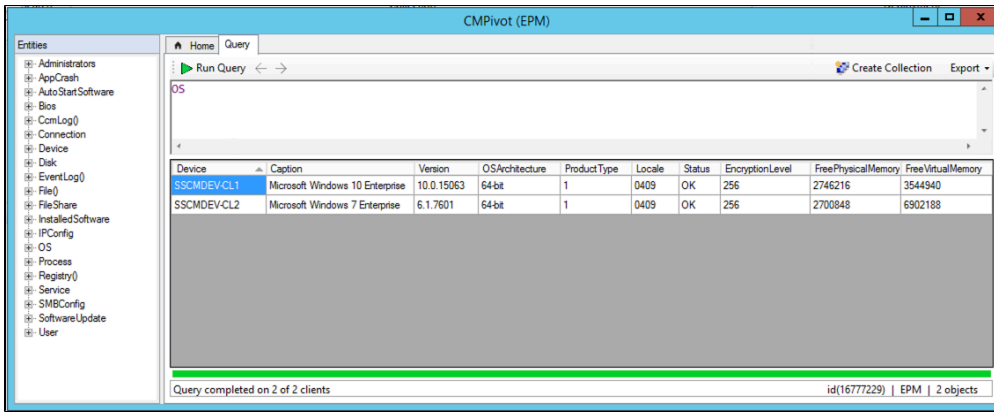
CMPivot (EPM)

Entities
Administrators
AppCrash
AutoStartSoftware
Bios
CcmLog()
Connection
Device
Disk
EventLog()
File()
FileShare
InstalledSoftware
IPConfig
OS
Process
Registry()
Service
SMBConfig
SoftwareUpdate
User

Home
Query

Run Query
Create Collection
Export

OS

| Device | Caption | Version | OSArchitecture | ProductType | Locale | Status | EncryptionLevel | FreePhysicalMemory | FreeVirtualMemory |
|---|---|---|---|---|---|---|---|---|---|
| SSCMDEV-CL1 | Microsoft Windows 10 Enterprise | 10.0.15063 | 64-bit | 1 | 0409 | OK | 256 | 2746216 | 3544940 |
| SSCMDEV-CL2 | Microsoft Windows 7 Enterprise | 6.1.7601 | 64-bit | 1 | 0409 | OK | 256 | 2700848 | 6902188 |

Query completed on 2 of 2 clients
id(16777229) | EPM | 2 objects